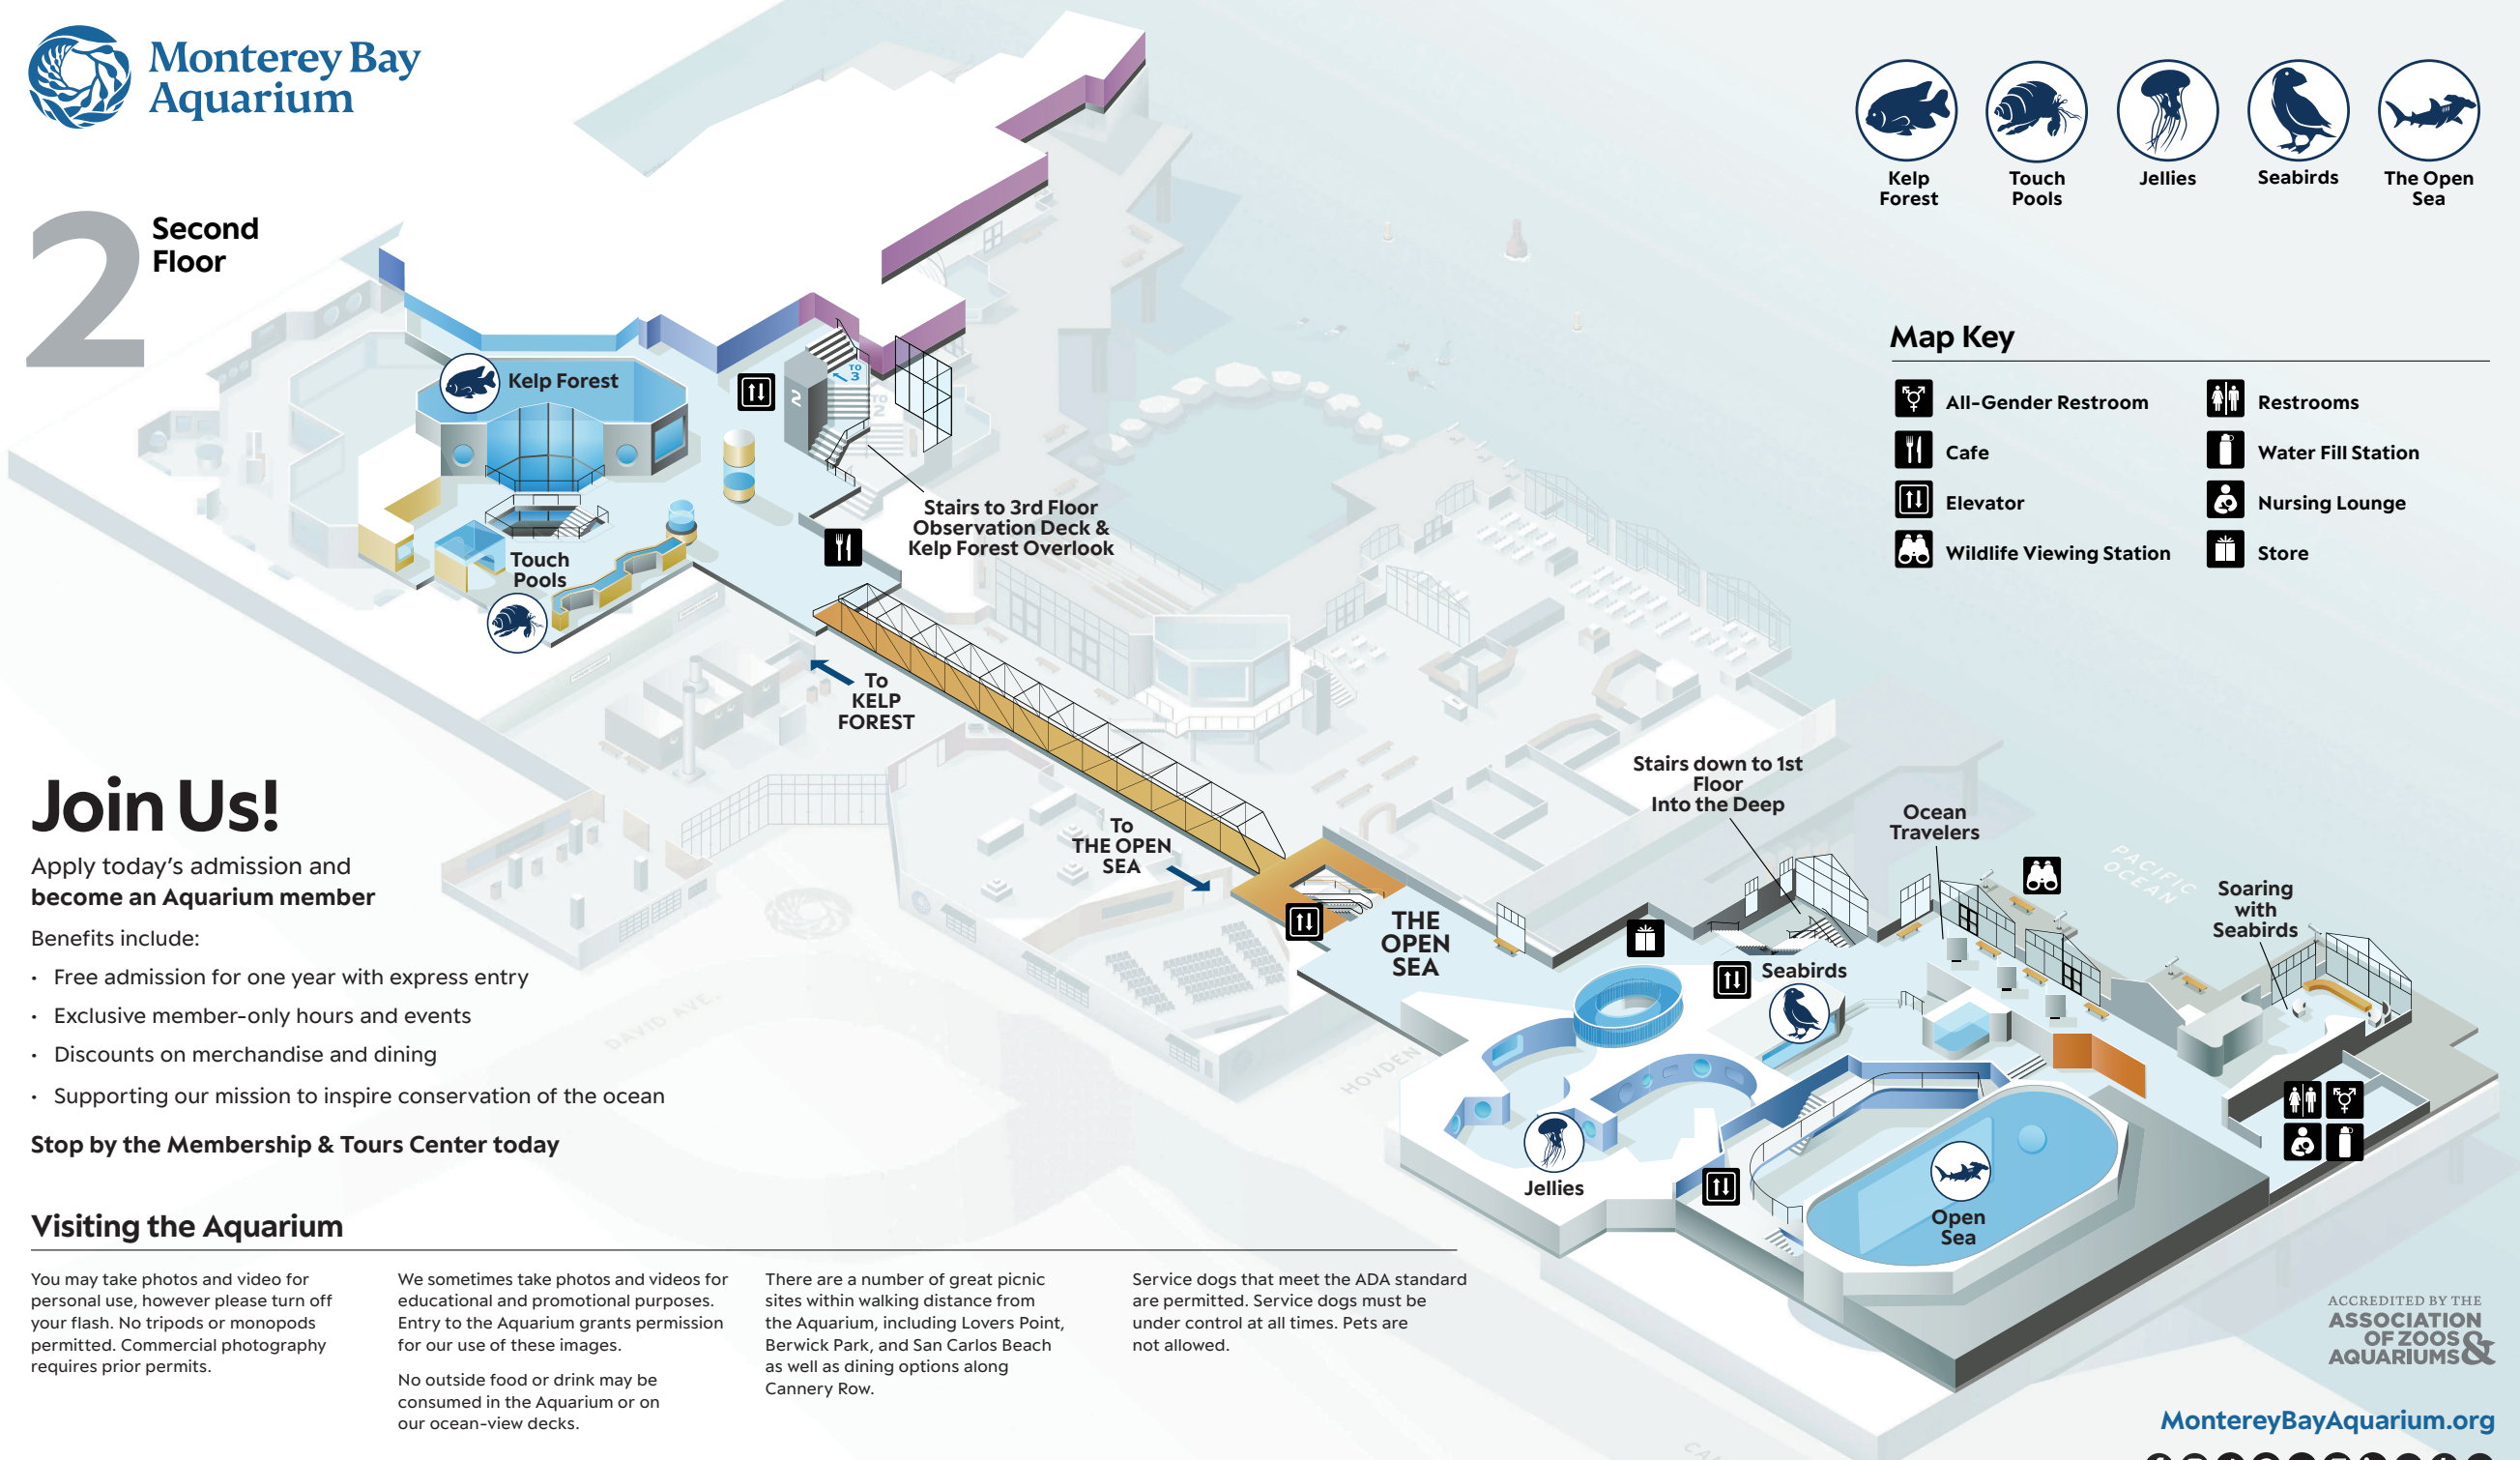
Monterey Bay Aquarium

2 Second Floor

Kelp Forest | Touch Pools | Jellies | Seabirds | The Open Sea

Map Key

All-Gender Restroom
Cafe
Elevator
Wildlife Viewing Station
Restrooms
Water Fill Station
Nursing Lounge
Store

Kelp Forest

Touch Pools

Stairs to 3rd Floor Observation Deck & Kelp Forest Overlook

To KELP FOREST

To THE OPEN SEA

THE OPEN SEA

Stairs down to 1st Floor Into the Deep

Ocean Travelers

Soaring with Seabirds

Seabirds

Jellies

Open Sea

PACIFIC OCEAN

DAVID AVE.

HOVDEN

Join Us!

Apply today's admission and **become an Aquarium member**

Benefits include:

- Free admission for one year with express entry
- Exclusive member-only hours and events
- Discounts on merchandise and dining
- Supporting our mission to inspire conservation of the ocean

**Stop by the Membership & Tours Center today**

Visiting the Aquarium

You may take photos and video for personal use, however please turn off your flash. No tripods or monopods permitted. Commercial photography requires prior permits.

We sometimes take photos and videos for educational and promotional purposes. Entry to the Aquarium grants permission for our use of these images.

No outside food or drink may be consumed in the Aquarium or on our ocean-view decks.

There are a number of great picnic sites within walking distance from the Aquarium, including Lovers Point, Berwick Park, and San Carlos Beach as well as dining options along Cannery Row.

Service dogs that meet the ADA standard are permitted. Service dogs must be under control at all times. Pets are not allowed.

ACCREDITED BY THE ASSOCIATION OF ZOOS & AQUARIUMS

MontereyBayAquarium.org